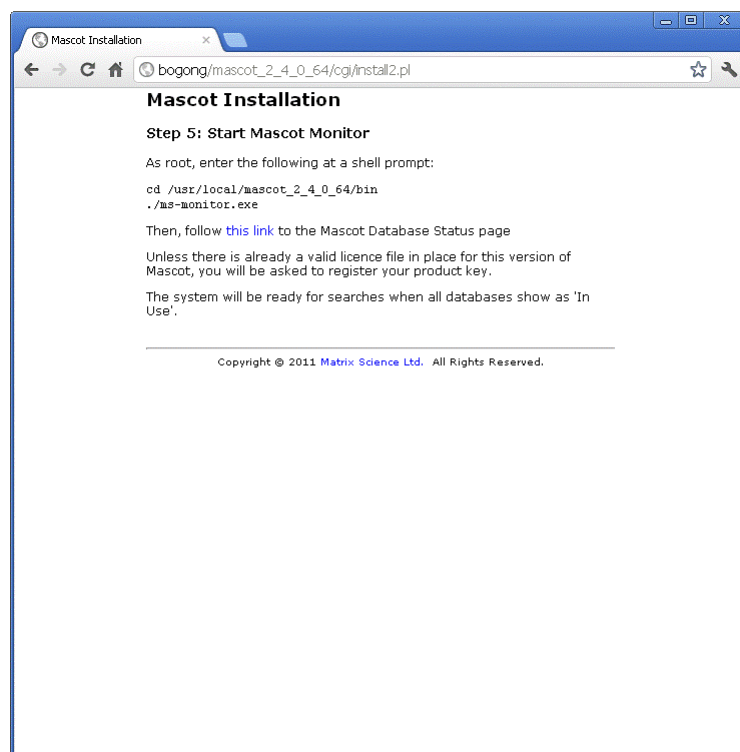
Mascot Installation ×

bogong/mascot_2_4_0_64/cgi/install2.pl

Mascot Installation

Step 5: Start Mascot Monitor

As root, enter the following at a shell prompt:

cd /usr/local/mascot_2_4_0_64/bin
./ms-monitor.exe

Then, follow this link to the Mascot Database Status page

Unless there is already a valid licence file in place for this version of Mascot, you will be asked to register your product key.

The system will be ready for searches when all databases show as 'In Use'.

Copyright © 2011 Matrix Science Ltd. All Rights Reserved.